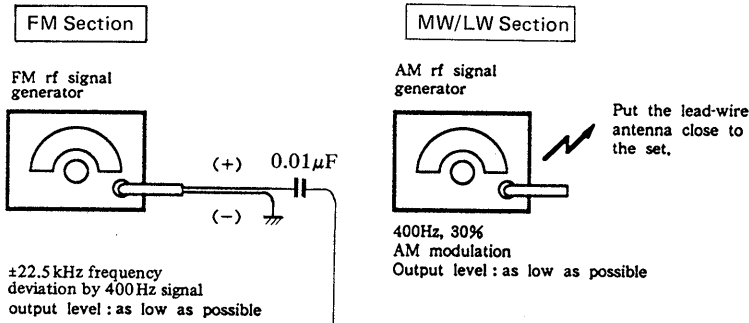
FM Section

FM rf signal generator

(+) $0.01\mu F$

(−)

±22.5 kHz frequency deviation by 400 Hz signal output level : as low as possible

MW/LW Section

AM rf signal generator

Put the lead-wire antenna close to the set.

400Hz, 30% AM modulation Output level : as low as possible